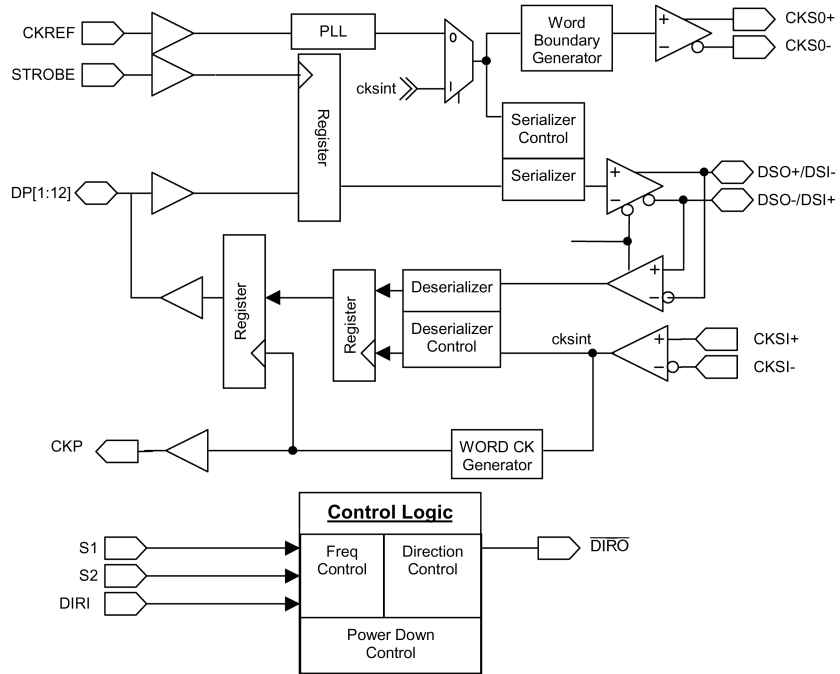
CKREF
STROBE
PLL
0
1
cksint
Word Boundary Generator
+
−
CKS0+
CKS0-
Register
Serializer Control
Serializer
DP[1:12]
+
−
DSO+/DSI-
DSO-/DSI+
+
−
Deserializer
Register
Register
Deserializer Control
cksint
+
−
CKSI+
CKSI-
CKP
WORD CK Generator
Control Logic
S1
S2
DIRI
Freq Control
Direction Control
Power Down Control
$\overline{\text{DIRO}}$